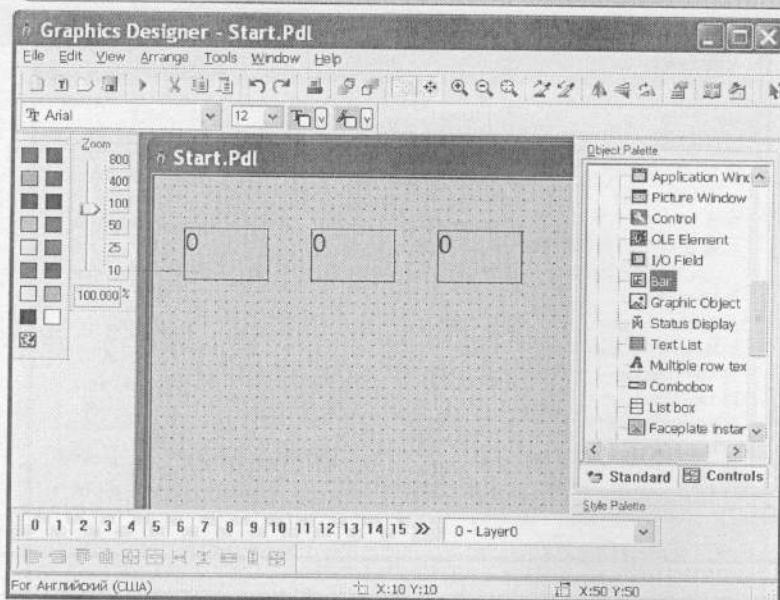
Graphics Designer - Start.Pdl

File Edit View Arrange Tools Window Help

Arial 12

Zoom
800
400
100
50
25
10
100.000 %

Start.Pdl

0 0 0

Object Palette
Application Winc
Picture Window
Control
OLE Element
I/O Field
Bar
Graphic Object
Status Display
Text List
Multiple row tex
Combobox
List box
Faceplate instar

Standard Controls

Style Palette

0 1 2 3 4 5 6 7 8 9 10 11 12 13 14 15 » 0 - Layer0

For Английский (США) X:10 Y:10 X:50 Y:50